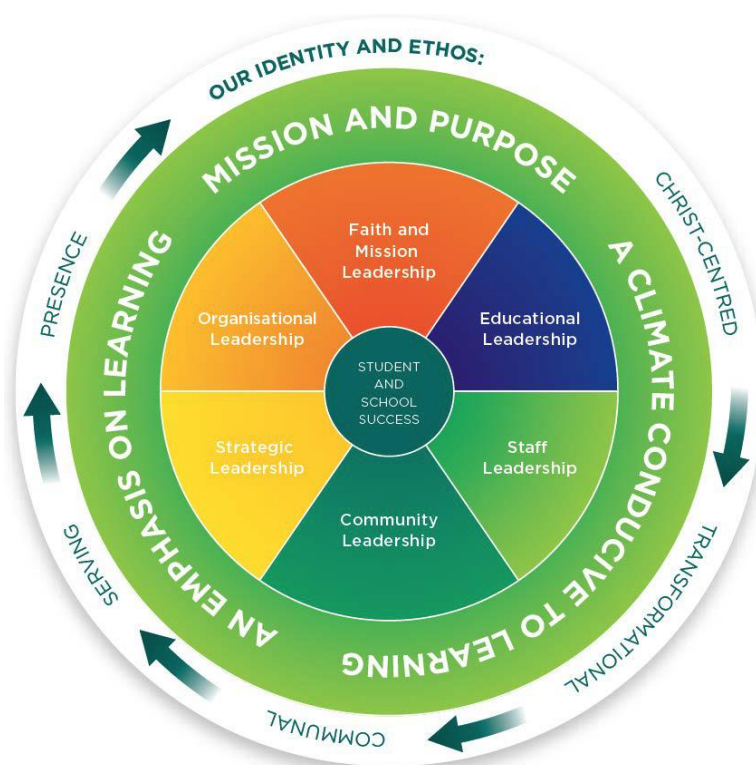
OUR IDENTITY AND ETHOS:

CHRIST-CENTRED

TRANSFORMATIONAL

COMMUNAL

SERVING

PRESENCE

MISSION AND PURPOSE

A CLIMATE CONDUCIVE TO LEARNING

AN EMPHASIS ON LEARNING

Faith and Mission Leadership

Educational Leadership

Staff Leadership

Community Leadership

Strategic Leadership

Organisational Leadership

STUDENT AND SCHOOL SUCCESS